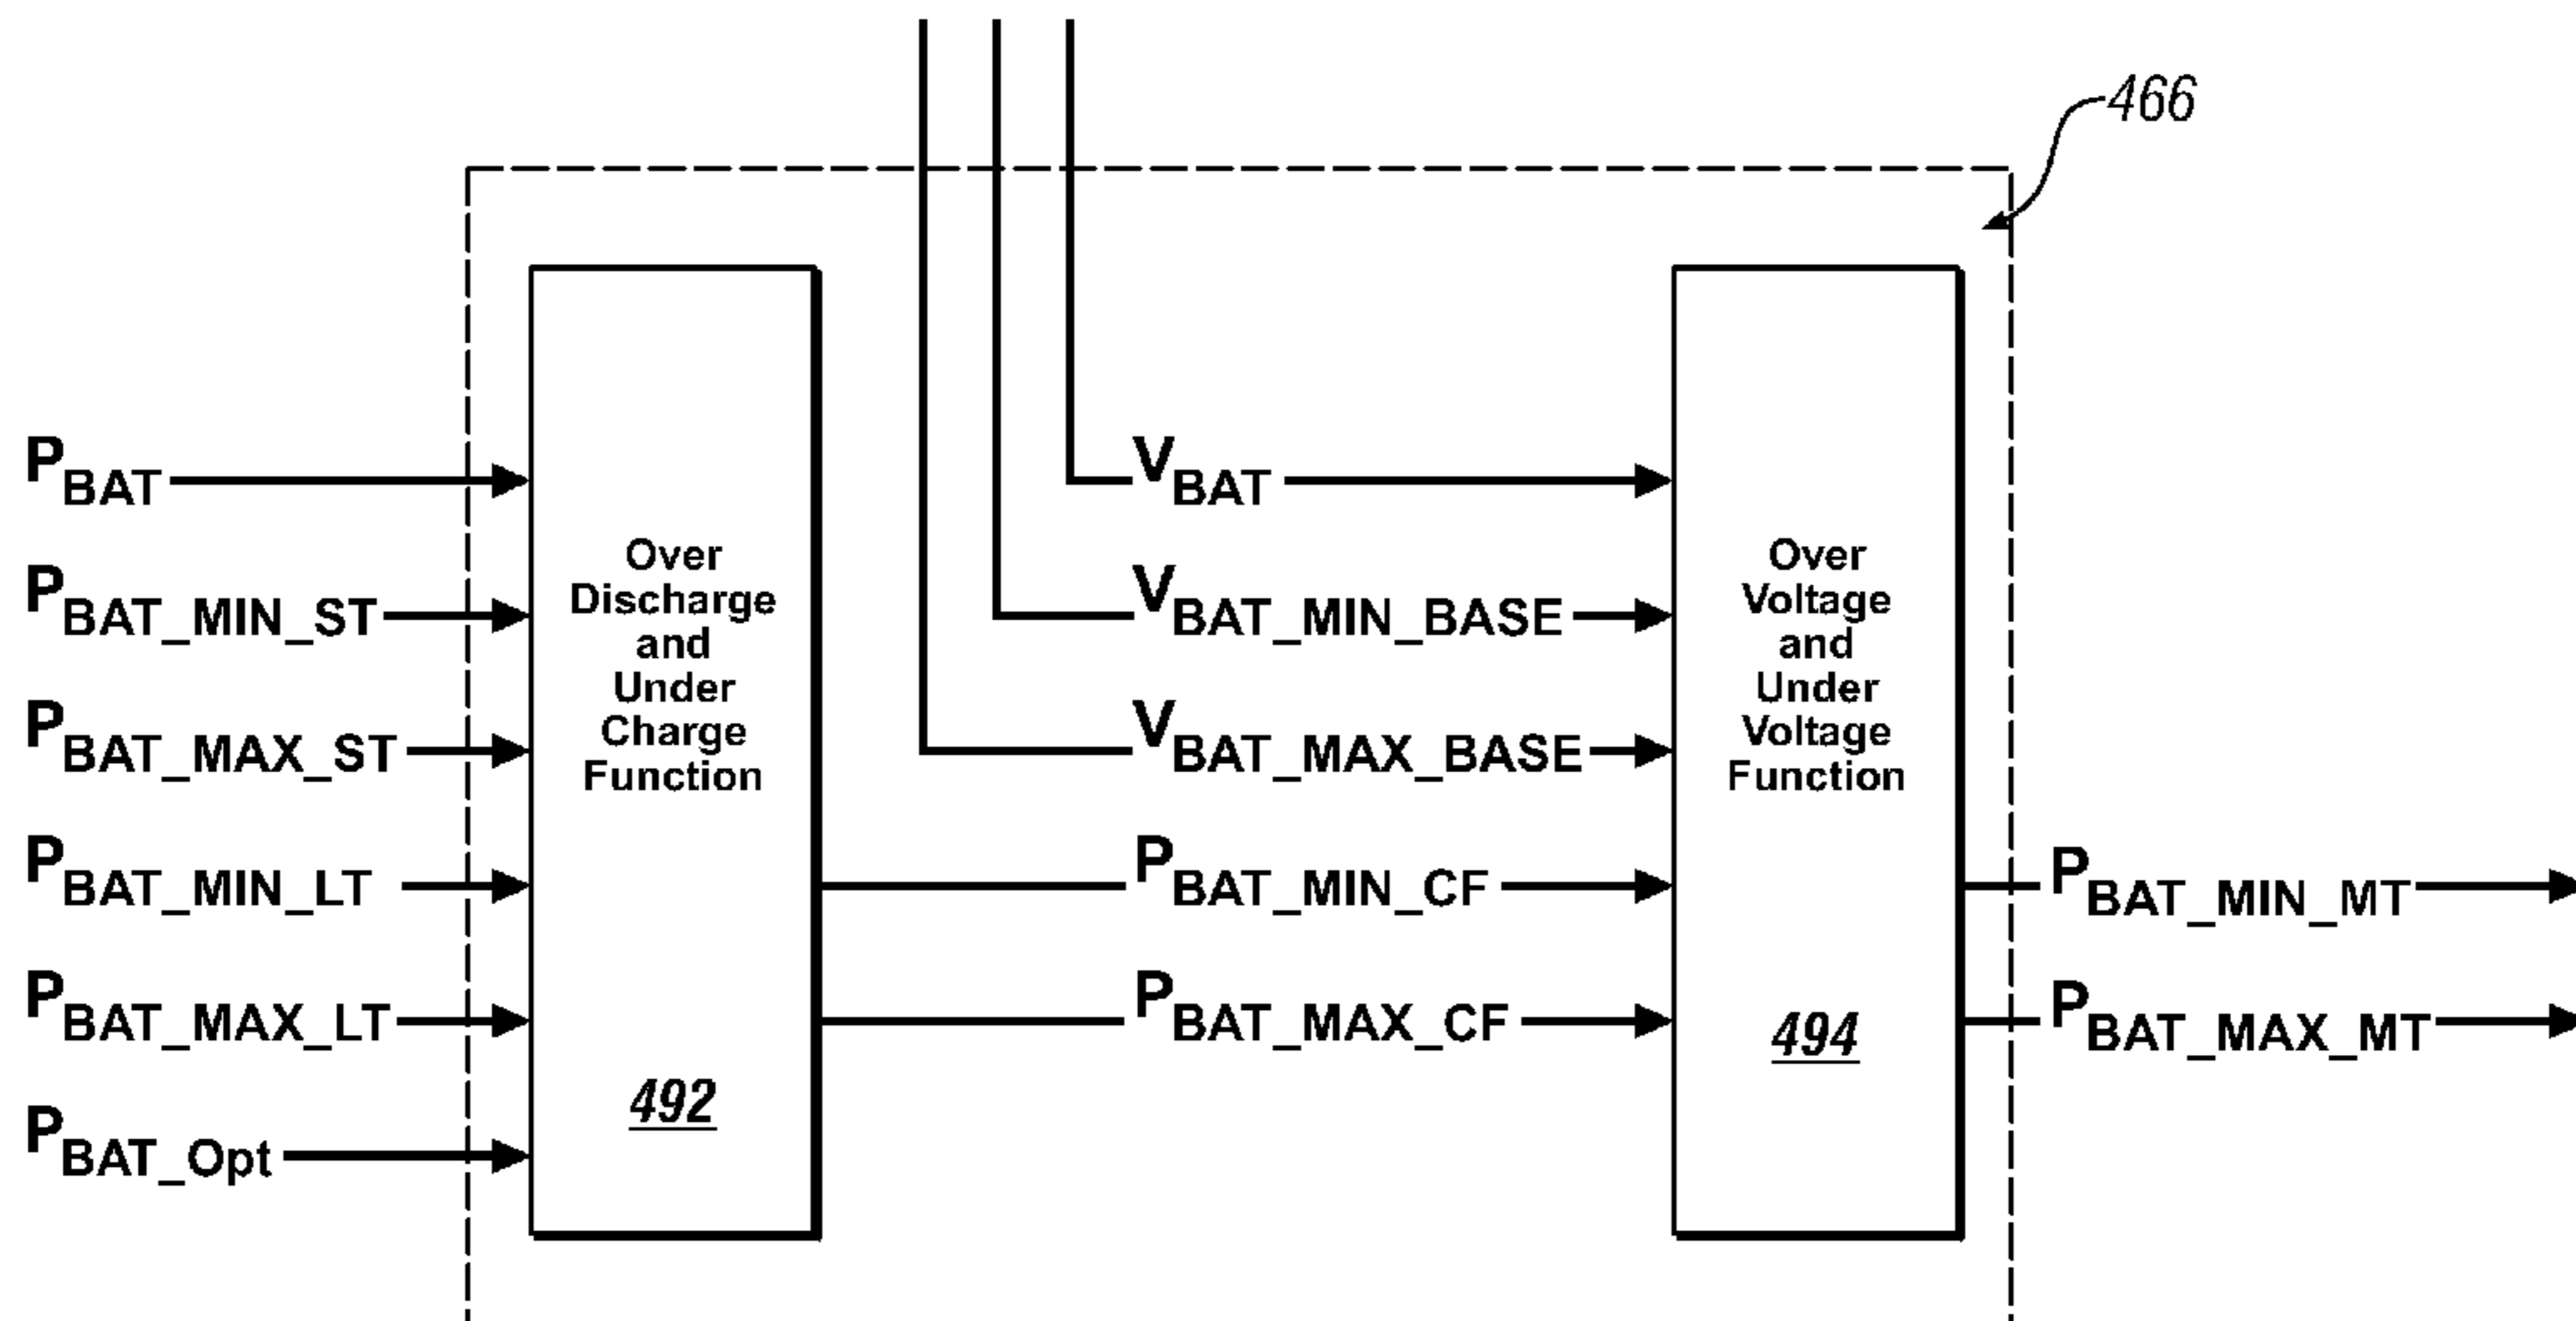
466

$P_{BAT}$

$P_{BAT\_MIN\_ST}$

$P_{BAT\_MAX\_ST}$

$P_{BAT\_MIN\_LT}$

$P_{BAT\_MAX\_LT}$

$P_{BAT\_Opt}$

Over Discharge and Under Charge Function

492

$V_{BAT}$

$V_{BAT\_MIN\_BASE}$

$V_{BAT\_MAX\_BASE}$

$P_{BAT\_MIN\_CF}$

$P_{BAT\_MAX\_CF}$

Over Voltage and Under Voltage Function

494

$P_{BAT\_MIN\_MT}$

$P_{BAT\_MAX\_MT}$